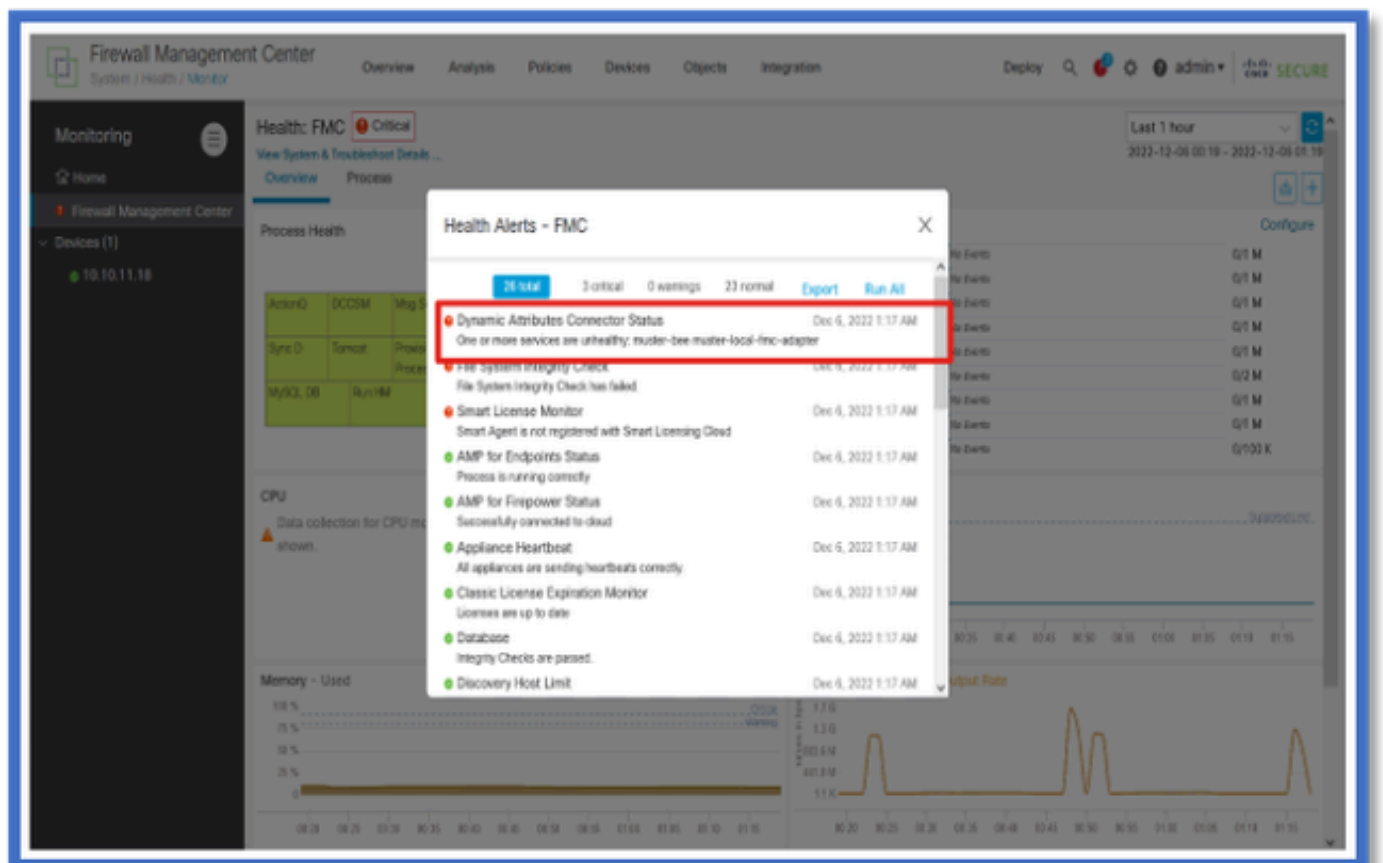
Firewall Management Center
System / Health / Monitor

Overview Analysis Policies Devices Objects Integration

Deploy admin SECURE

Monitoring
Home
Firewall Management Center
Devices (1)
10.10.11.18

Health: FMC Critical
View System & Troubleshoot Details ...
Overview Process

Last 1 hour
2022-12-06 00:19 - 2022-12-06 01:19

Process Health

Configure

ActionQ DCCSM Msg S
Sync D Tomcat Proce Proce
MySQL DB Run HM

CPU
Data collection for CPU m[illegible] shown.

Memory - Used
100 %
75 %
50 %
25 %
0

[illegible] Events 0/1 M
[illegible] Events 0/1 M
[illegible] Events 0/1 M
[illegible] Events 0/1 M
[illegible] Events 0/1 M
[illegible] Events 0/2 M
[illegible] Events 0/1 M
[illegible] Events 0/1 M
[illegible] Events 0/100 K

Output Rate
1.1 G
1.1 G
502.6 M
401.8 M
1.1 K

Health Alerts - FMC

26 total 3 critical 0 warnings 23 normal Export Run All

Dynamic Attributes Connector Status Dec 6, 2022 1:17 AM
One or more services are unhealthy: muster-bee-muster-local-fmc-adapter

File System Integrity Check Dec 6, 2022 1:17 AM
File System Integrity Check has failed.

Smart License Monitor Dec 6, 2022 1:17 AM
Smart Agent is not registered with Smart Licensing Cloud

AMP for Endpoints Status Dec 6, 2022 1:17 AM
Process is running correctly

AMP for Firepower Status Dec 6, 2022 1:17 AM
Successfully connected to cloud

Appliance Heartbeat Dec 6, 2022 1:17 AM
All appliances are sending heartbeats correctly.

Classic License Expiration Monitor Dec 6, 2022 1:17 AM
Licenses are up to date

Database Dec 6, 2022 1:17 AM
Integrity Checks are passed.

Discovery Host Limit Dec 6, 2022 1:17 AM